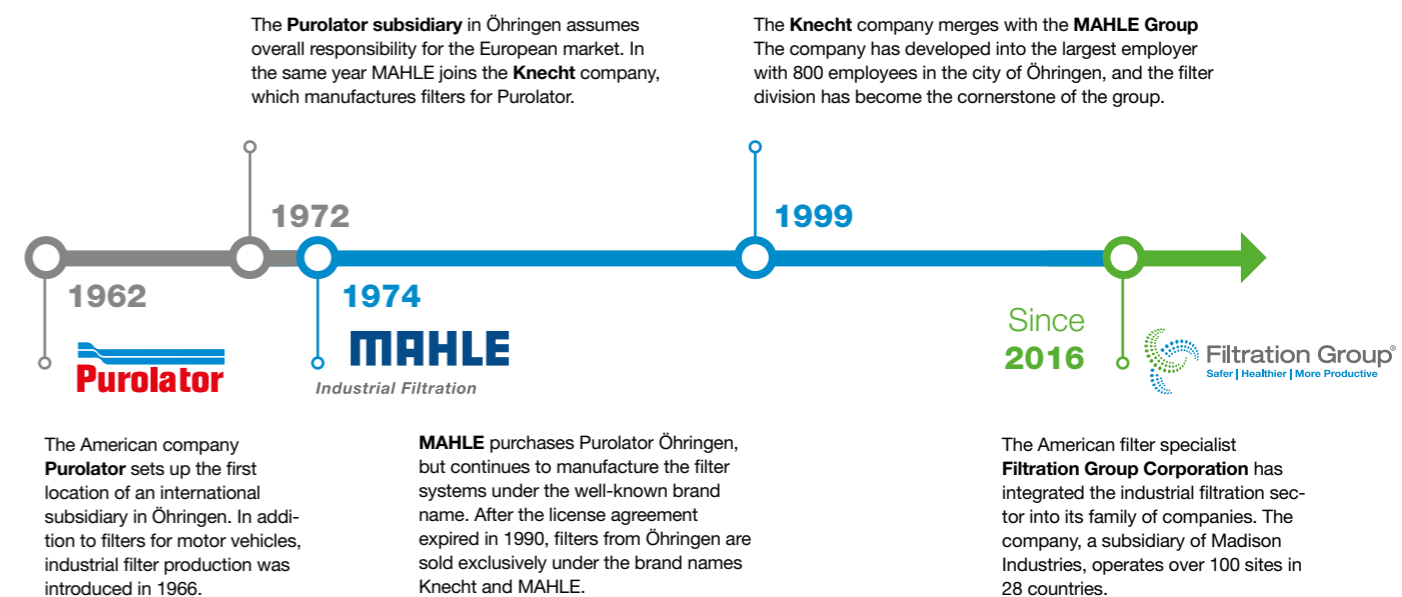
The **Purolator subsidiary** in Öhringen assumes overall responsibility for the European market. In the same year MAHLE joins the **Knecht** company, which manufactures filters for Purolator.

The **Knecht** company merges with the **MAHLE Group**
The company has developed into the largest employer with 800 employees in the city of Öhringen, and the filter division has become the cornerstone of the group.

1972

1999

1962

1974

Purolator

MAHLE
Industrial Filtration

Since
2016

Filtration Group®
Safer | Healthier | More Productive

The American company **Purolator** sets up the first location of an international subsidiary in Öhringen. In addition to filters for motor vehicles, industrial filter production was introduced in 1966.

**MAHLE** purchases Purolator Öhringen, but continues to manufacture the filter systems under the well-known brand name. After the license agreement expired in 1990, filters from Öhringen are sold exclusively under the brand names Knecht and MAHLE.

The American filter specialist **Filtration Group Corporation** has integrated the industrial filtration sector into its family of companies. The company, a subsidiary of Madison Industries, operates over 100 sites in 28 countries.